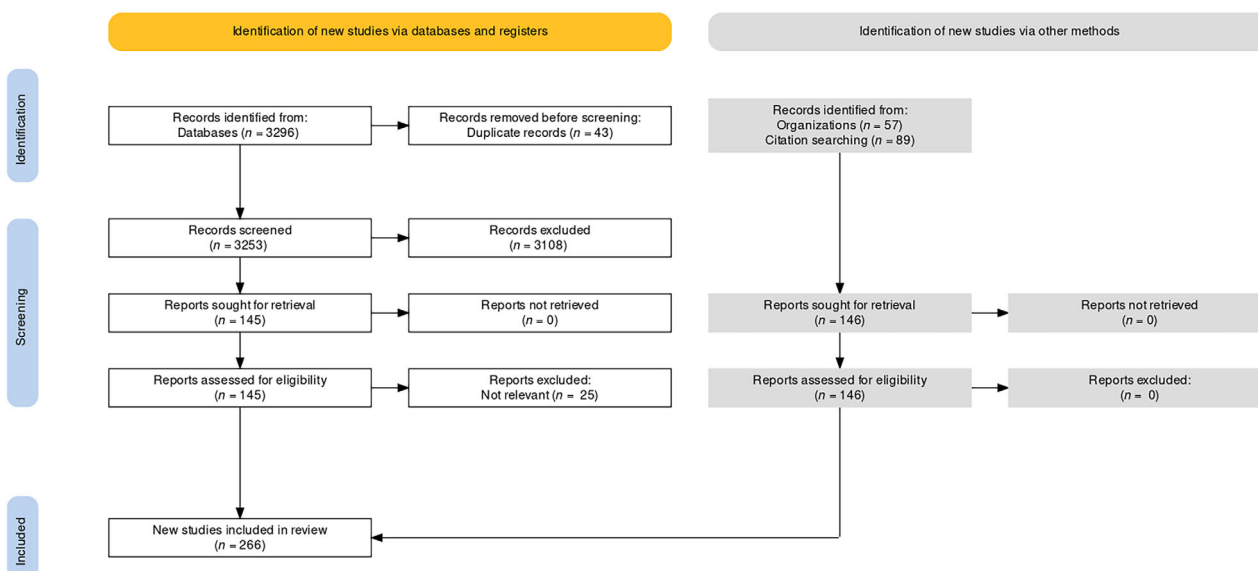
Identification of new studies via databases and registers

Identification of new studies via other methods

Identification

Records identified from:
Databases ($n$ = 3296)

Records removed before screening:
Duplicate records ($n$ = 43)

Records identified from:
Organizations ($n$ = 57)
Citation searching ($n$ = 89)

Screening

Records screened
($n$ = 3253)

Records excluded
($n$ = 3108)

Reports sought for retrieval
($n$ = 145)

Reports not retrieved
($n$ = 0)

Reports sought for retrieval
($n$ = 146)

Reports not retrieved
($n$ = 0)

Reports assessed for eligibility
($n$ = 145)

Reports excluded:
Not relevant ($n$ = 25)

Reports assessed for eligibility
($n$ = 146)

Reports excluded:
($n$ = 0)

Included

New studies included in review
($n$ = 266)